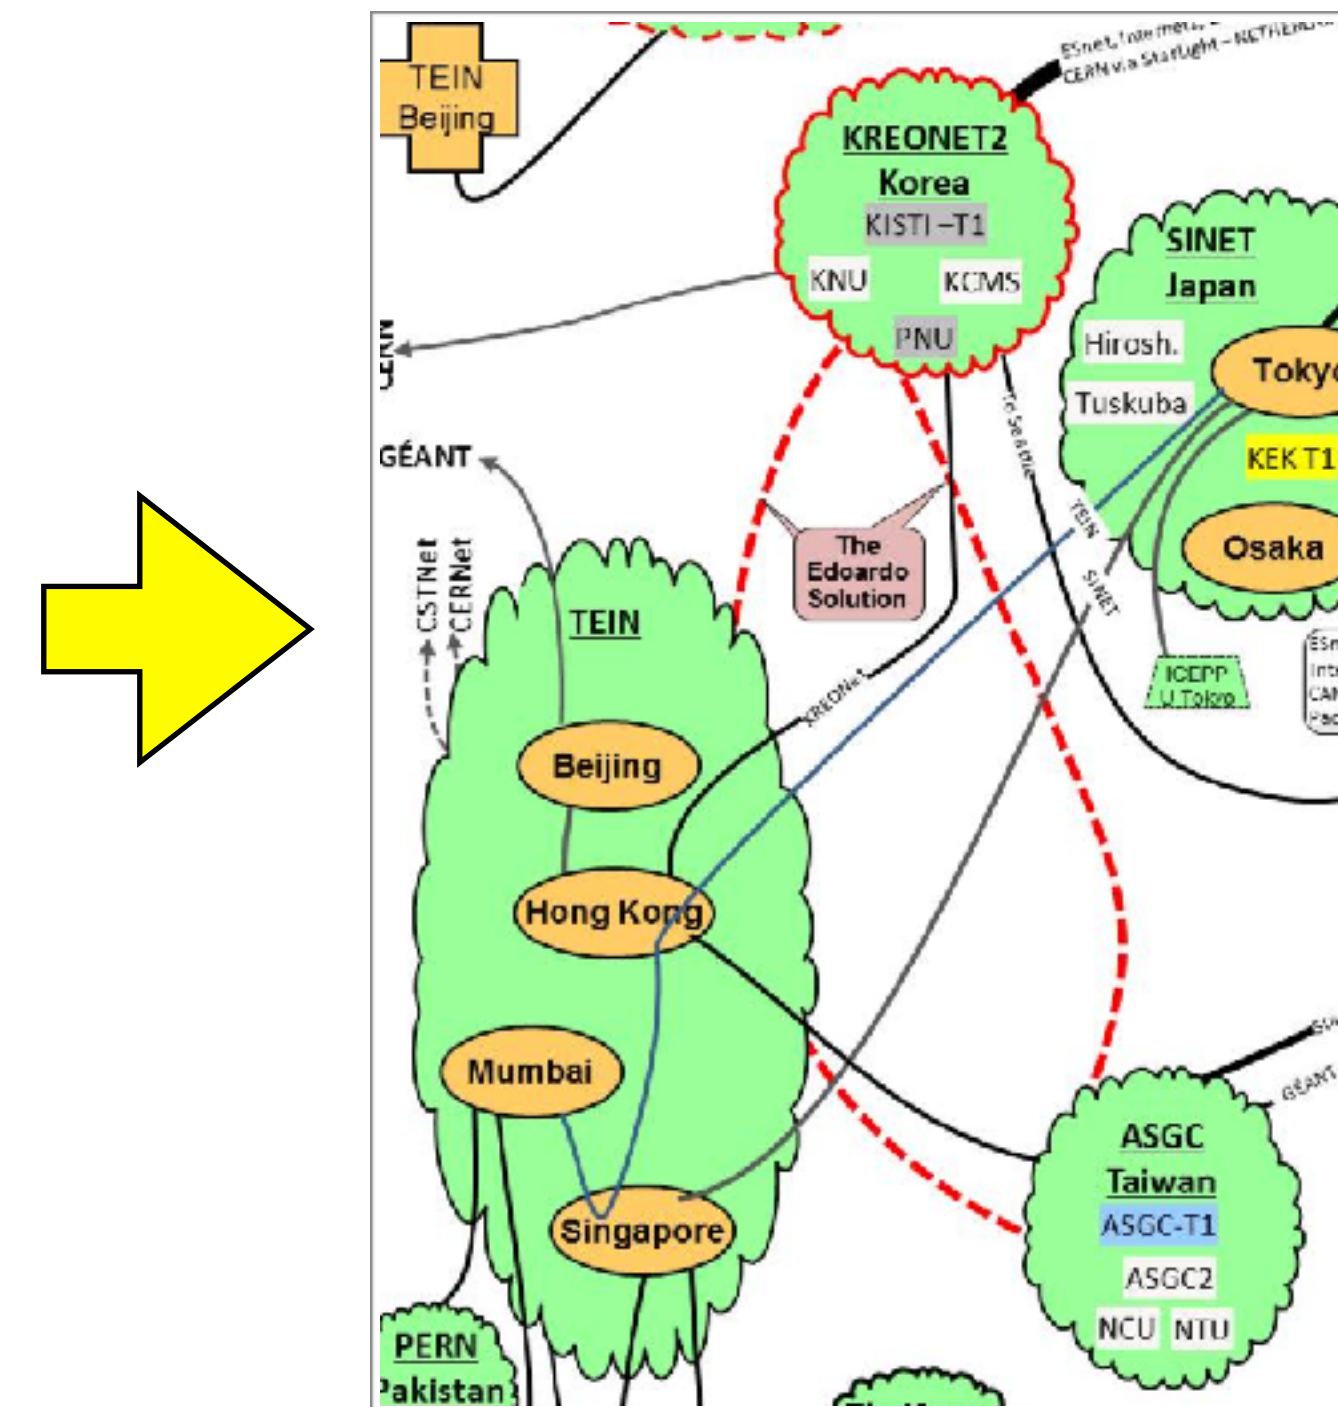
TEIN
Beijing

ESnet, Internet2 –
CERN via Starlight – NETHERLIGHT

KREONET2
Korea
KISTI –T1
KNU
KCMS
PNU

SINET
Japan
Hirosh.
Tuskuba
Tokyo
KEK T1
Osaka

CERN
GÉANT
CSTNet
CERNet

The
Edoardo
Solution

To Seattle
TEIN
SINET
KREONet

TEIN
Beijing
Hong Kong
Mumbai
Singapore

ICEPP
U Tokyo

ESnet
Internet2
CAN
Pac

GÉANT

ASGC
Taiwan
ASGC-T1
ASGC2
NCU
NTU

PERN
Pakistan